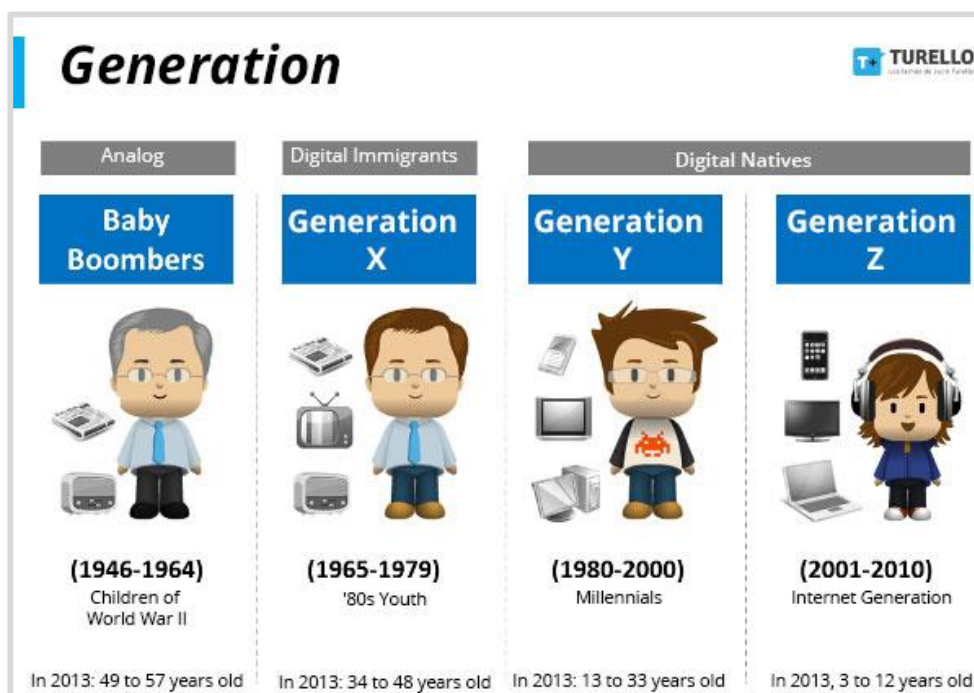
Generation

TURELLO

Analog

Digital Immigrants

Digital Natives

Baby Boombers

(1946-1964)
Children of World War II

In 2013: 49 to 57 years old

Generation X

(1965-1979)
'80s Youth

In 2013: 34 to 48 years old

Generation Y

(1980-2000)
Millennials

In 2013: 13 to 33 years old

Generation Z

(2001-2010)
Internet Generation

In 2013, 3 to 12 years old